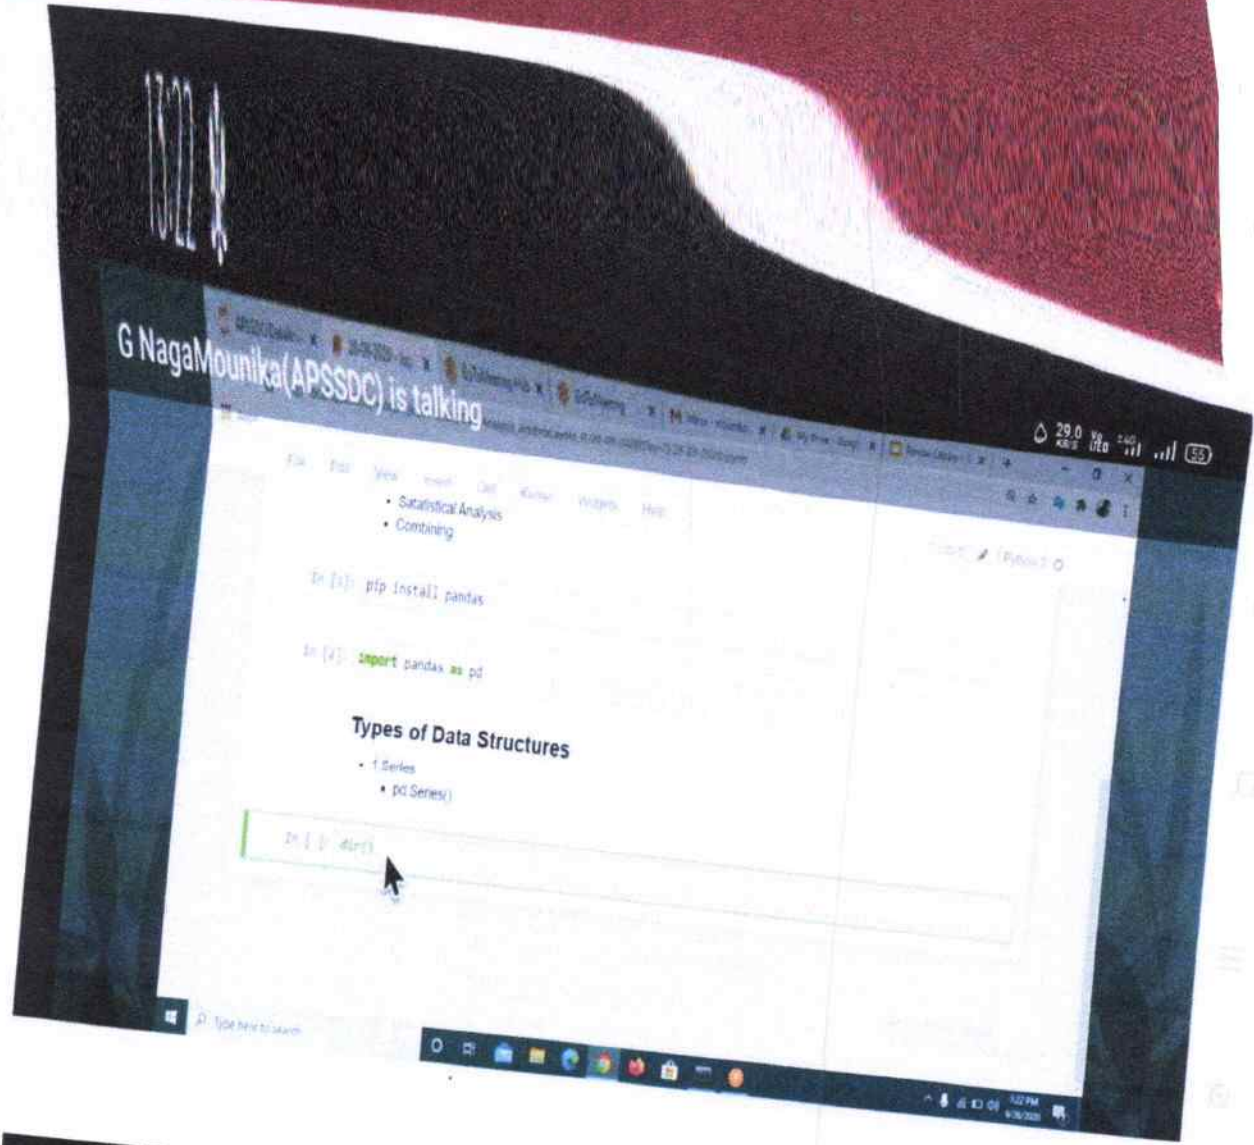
13:22

G NagaMounika(APSSDC) is talking

29.0 KB/S

55

File Edit View Insert Cell Kernel Widgets Help

Trusted Python 3

• Satatistical Analysis
• Combining

In [1]: pip install pandas

In [2]: import pandas as pd

Types of Data Structures

• 1.Series
• pd.Series()

In [ ]: dir()

Type here to search

3:22 PM